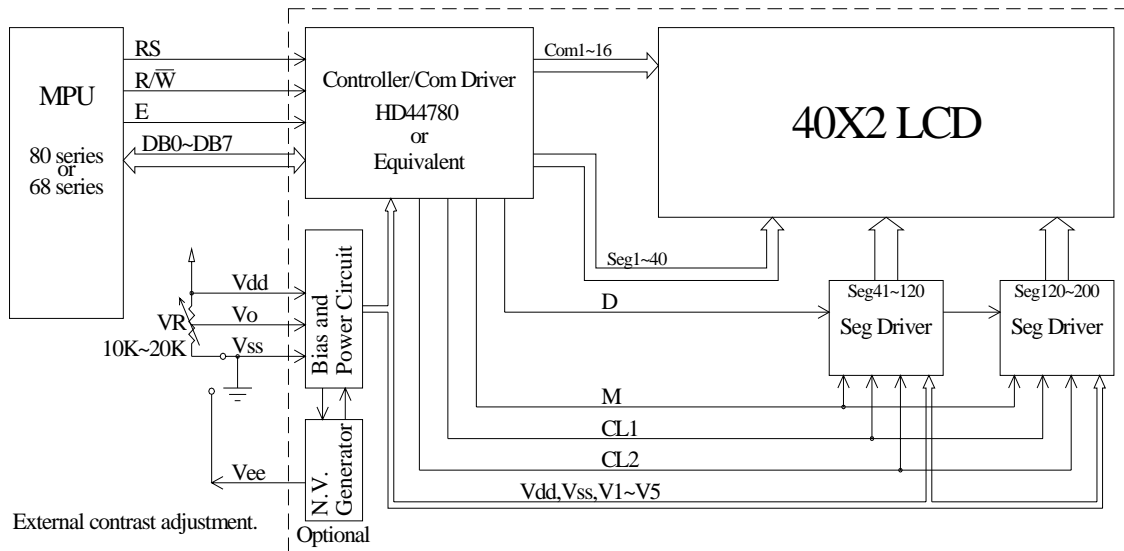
MPU

80 series or 68 series

RS
R/$\overline{W}$
E
DB0~DB7

Controller/Com Driver
HD44780
or
Equivalent

Com1~16

40X2 LCD

Vdd
Vo
Vss
VR
10K~20K

Bias and Power Circuit

Seg1~40

D

Seg41~120
Seg Driver

Seg120~200
Seg Driver

M
CL1
CL2
Vdd,Vss,V1~V5

Vee

N.V. Generator

External contrast adjustment.

Optional